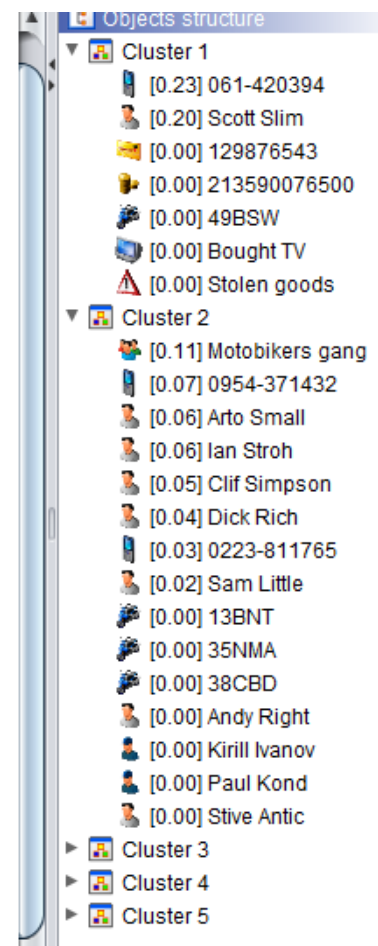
Objects structure

Cluster 1
[0.23] 061-420394
[0.20] Scott Slim
[0.00] 129876543
[0.00] 213590076500
[0.00] 49BSW
[0.00] Bought TV
[0.00] Stolen goods

Cluster 2
[0.11] Motobikers gang
[0.07] 0954-371432
[0.06] Arto Small
[0.06] Ian Stroh
[0.05] Clif Simpson
[0.04] Dick Rich
[0.03] 0223-811765
[0.02] Sam Little
[0.00] 13BNT
[0.00] 35NMA
[0.00] 38CBD
[0.00] Andy Right
[0.00] Kirill Ivanov
[0.00] Paul Kond
[0.00] Stive Antic

Cluster 3
Cluster 4
Cluster 5